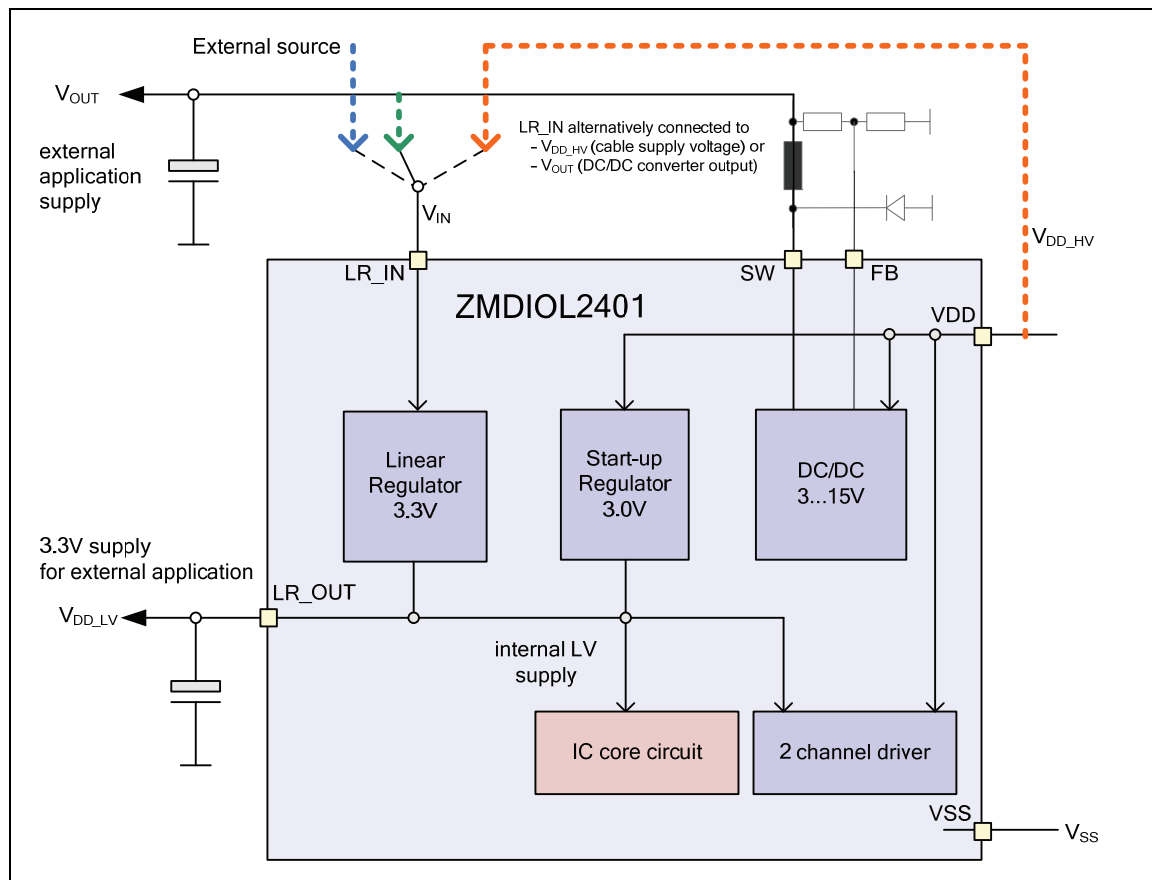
External source

$V_{OUT}$

external application supply

LR_IN alternatively connected to
- $V_{DD\_HV}$ (cable supply voltage) or
- $V_{OUT}$ (DC/DC converter output)

$V_{IN}$

$V_{DD\_HV}$

LR_IN

SW

FB

ZMDIOL2401

VDD

Linear Regulator 3.3V

Start-up Regulator 3.0V

DC/DC 3...15V

3.3V supply for external application

LR_OUT

$V_{DD\_LV}$

internal LV supply

IC core circuit

2 channel driver

VSS

$V_{SS}$